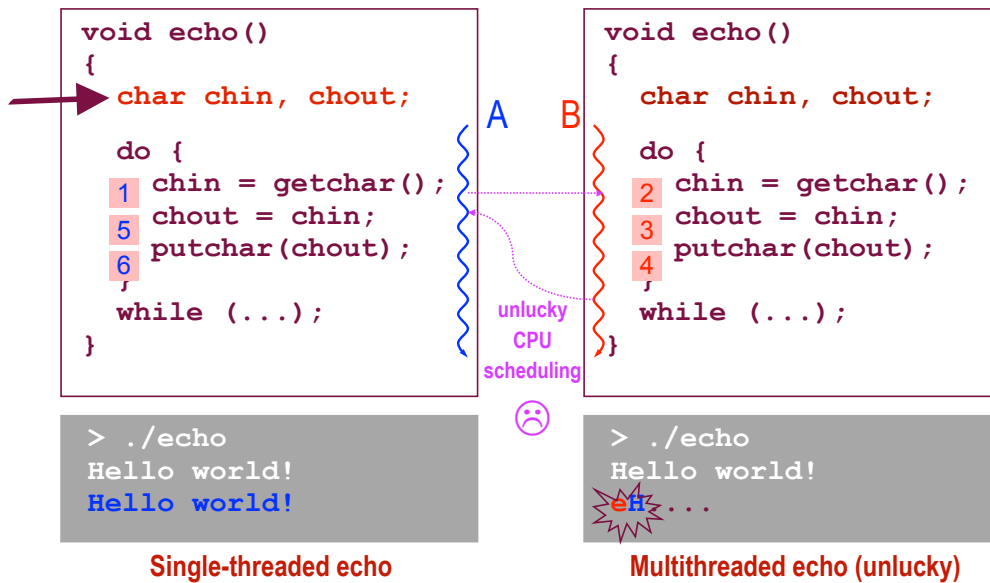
void echo()
{
char chin, chout;

do {
1 chin = getchar();
5 chout = chin;
6 putchar(chout);
}
while (...);
}

A

B

void echo()
{
char chin, chout;

do {
2 chin = getchar();
3 chout = chin;
4 putchar(chout);
}
while (...);
}

unlucky CPU scheduling

☹

> ./echo
Hello world!
Hello world!

> ./echo
Hello world!
eH ...

Single-threaded echo

Multithreaded echo (unlucky)